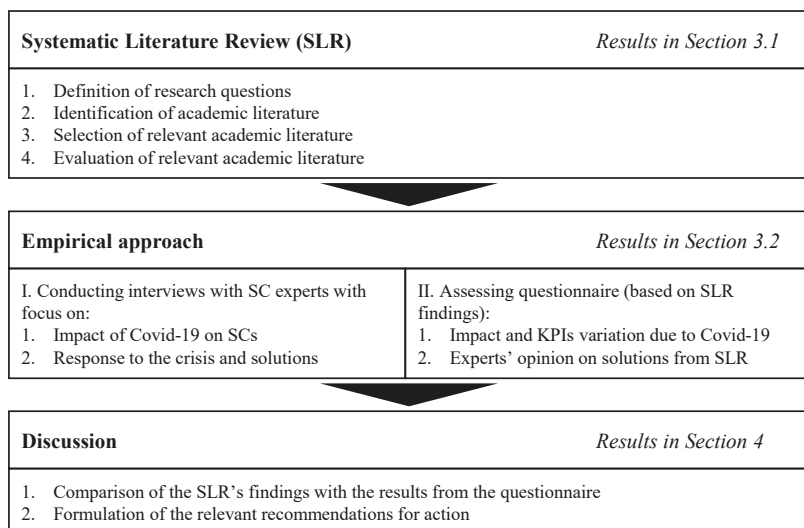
**Systematic Literature Review (SLR)** *Results in Section 3.1*

1. Definition of research questions
2. Identification of academic literature
3. Selection of relevant academic literature
4. Evaluation of relevant academic literature

**Empirical approach** *Results in Section 3.2*

I. Conducting interviews with SC experts with focus on:
1. Impact of Covid-19 on SCs
2. Response to the crisis and solutions

II. Assessing questionnaire (based on SLR findings):
1. Impact and KPIs variation due to Covid-19
2. Experts' opinion on solutions from SLR

**Discussion** *Results in Section 4*

1. Comparison of the SLR's findings with the results from the questionnaire
2. Formulation of the relevant recommendations for action